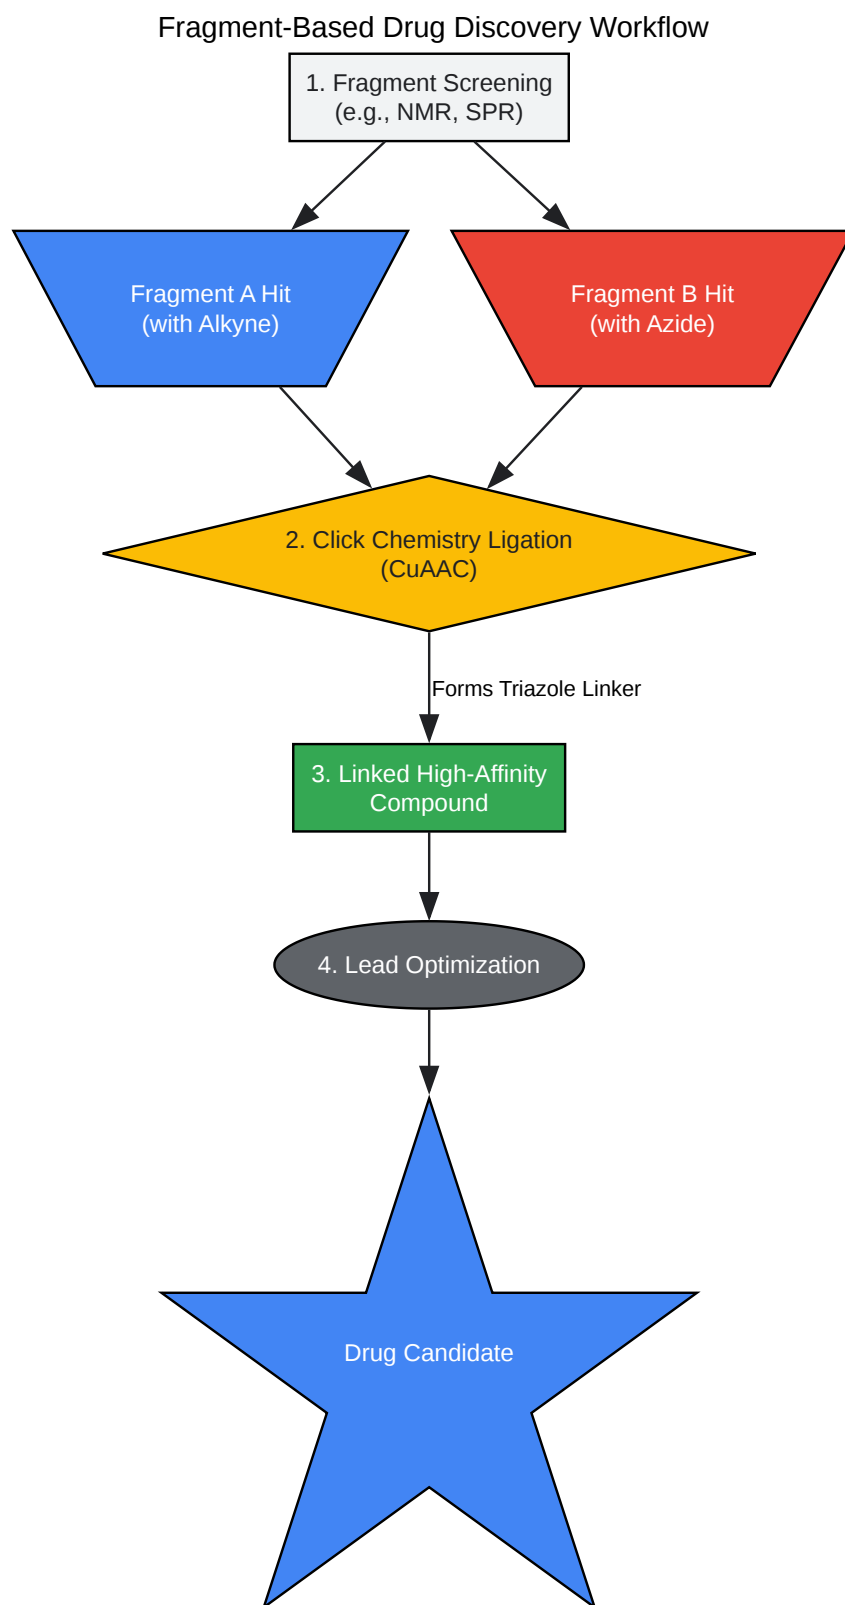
Fragment-Based Drug Discovery Workflow

1. Fragment Screening
(e.g., NMR, SPR)

Fragment A Hit
(with Alkyne)

Fragment B Hit
(with Azide)

2. Click Chemistry Ligation
(CuAAC)

Forms Triazole Linker

3. Linked High-Affinity Compound

4. Lead Optimization

Drug Candidate